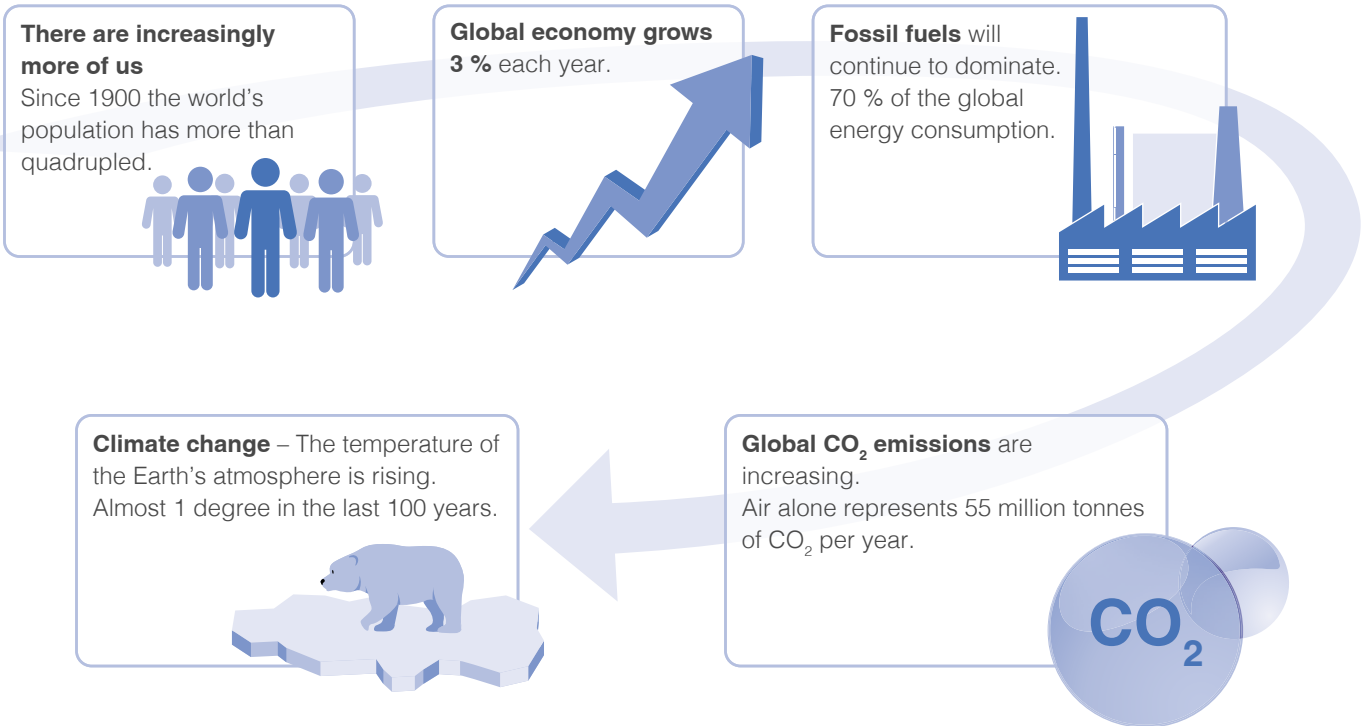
**There are increasingly more of us**
Since 1900 the world's population has more than quadrupled.

**Global economy grows 3 %** each year.

**Fossil fuels** will continue to dominate. 70 % of the global energy consumption.

**Climate change** – The temperature of the Earth's atmosphere is rising. Almost 1 degree in the last 100 years.

**Global $CO_2$ emissions** are increasing.
Air alone represents 55 million tonnes of $CO_2$ per year.

$CO_2$